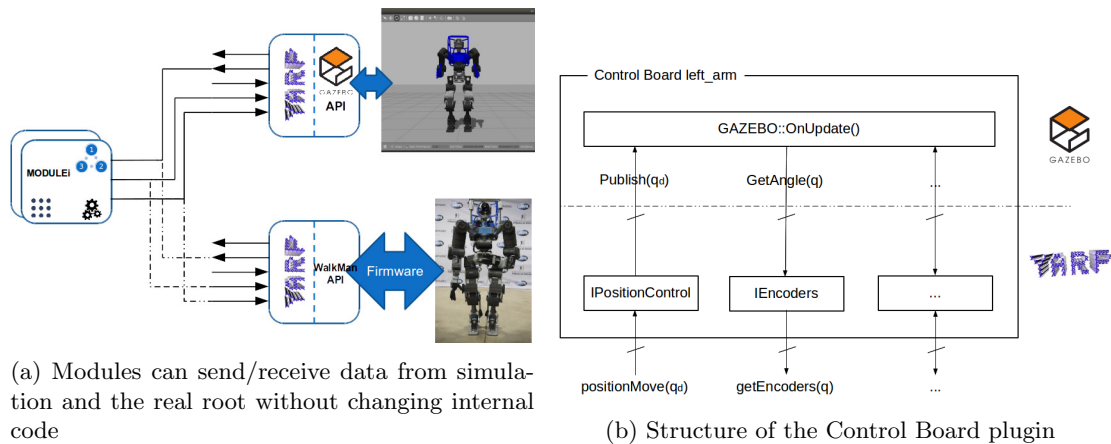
MODULEi

1

2

3

GAZEBO

API

WalkMan API

Firmware

(a) Modules can send/receive data from simulation and the real root without changing internal code

Control Board left_arm

GAZEBO::OnUpdate()

GAZEBO

Publish($q_d$)

GetAngle(q)

...

IPositionControl

IEncoders

...

positionMove($q_d$)

getEncoders(q)

...

(b) Structure of the Control Board plugin